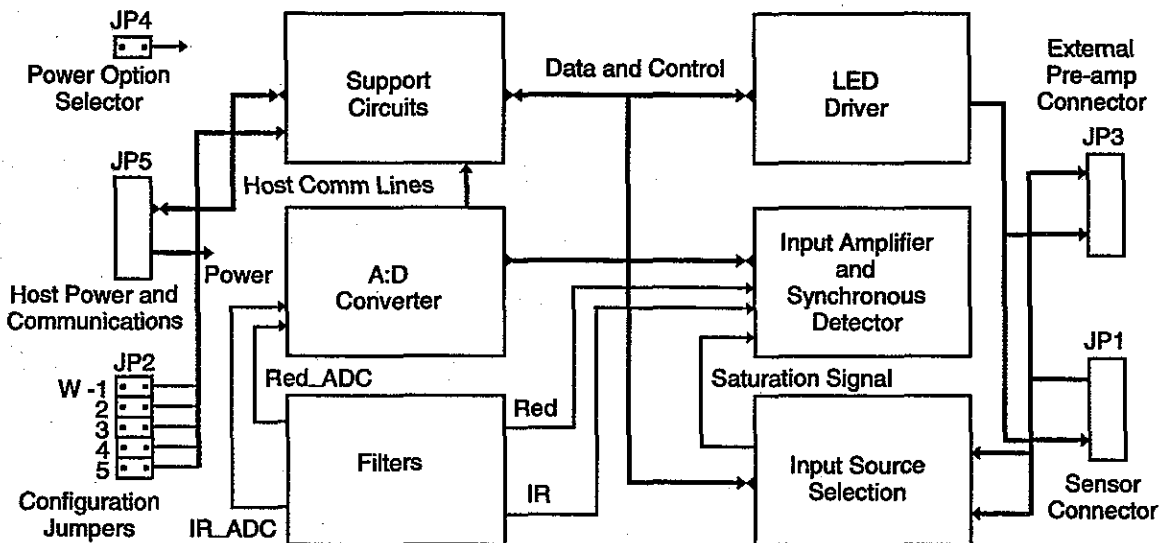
JP4
Power Option Selector

Support Circuits

Data and Control

LED Driver

External Pre-amp Connector

JP3

JP5

Host Comm Lines

A:D Converter

Input Amplifier and Synchronous Detector

Power

Host Power and Communications

JP2
W -1
2
3
4
5

Configuration Jumpers

Red_ADC

Filters

Red

IR

IR_ADC

Saturation Signal

Input Source Selection

JP1

Sensor Connector